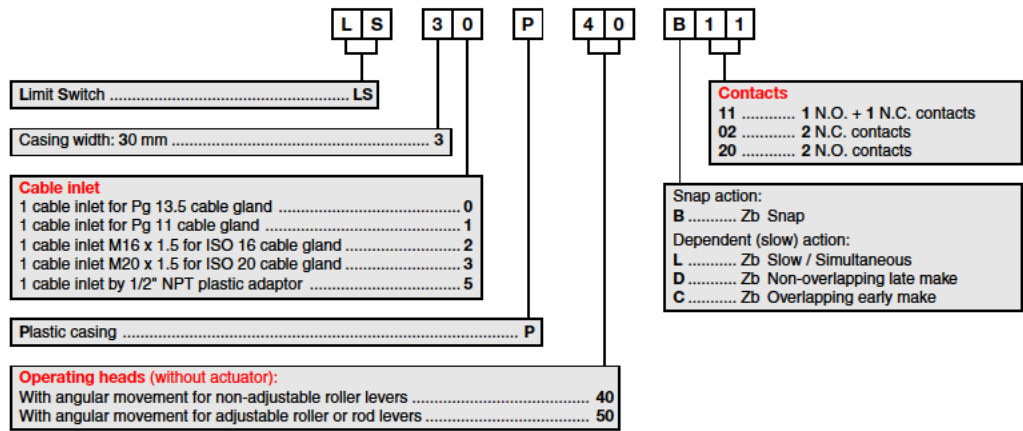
L S 3 0 P 4 0 B 1 1

Limit Switch ........................................................ LS

Casing width: 30 mm ........................................................ 3

Cable inlet
1 cable inlet for Pg 13.5 cable gland ........................ 0
1 cable inlet for Pg 11 cable gland ........................ 1
1 cable inlet M16 x 1.5 for ISO 16 cable gland ........................ 2
1 cable inlet M20 x 1.5 for ISO 20 cable gland ........................ 3
1 cable inlet by 1/2" NPT plastic adaptor ........................ 5

Plastic casing ........................................................ P

Operating heads (without actuator):
With angular movement for non-adjustable roller levers ........................ 40
With angular movement for adjustable roller or rod levers ........................ 50

Contacts
11 ............ 1 N.O. + 1 N.C. contacts
02 ............ 2 N.C. contacts
20 ............ 2 N.O. contacts

Snap action:
B .......... Zb Snap
Dependent (slow) action:
L .......... Zb Slow / Simultaneous
D .......... Zb Non-overlapping late make
C .......... Zb Overlapping early make